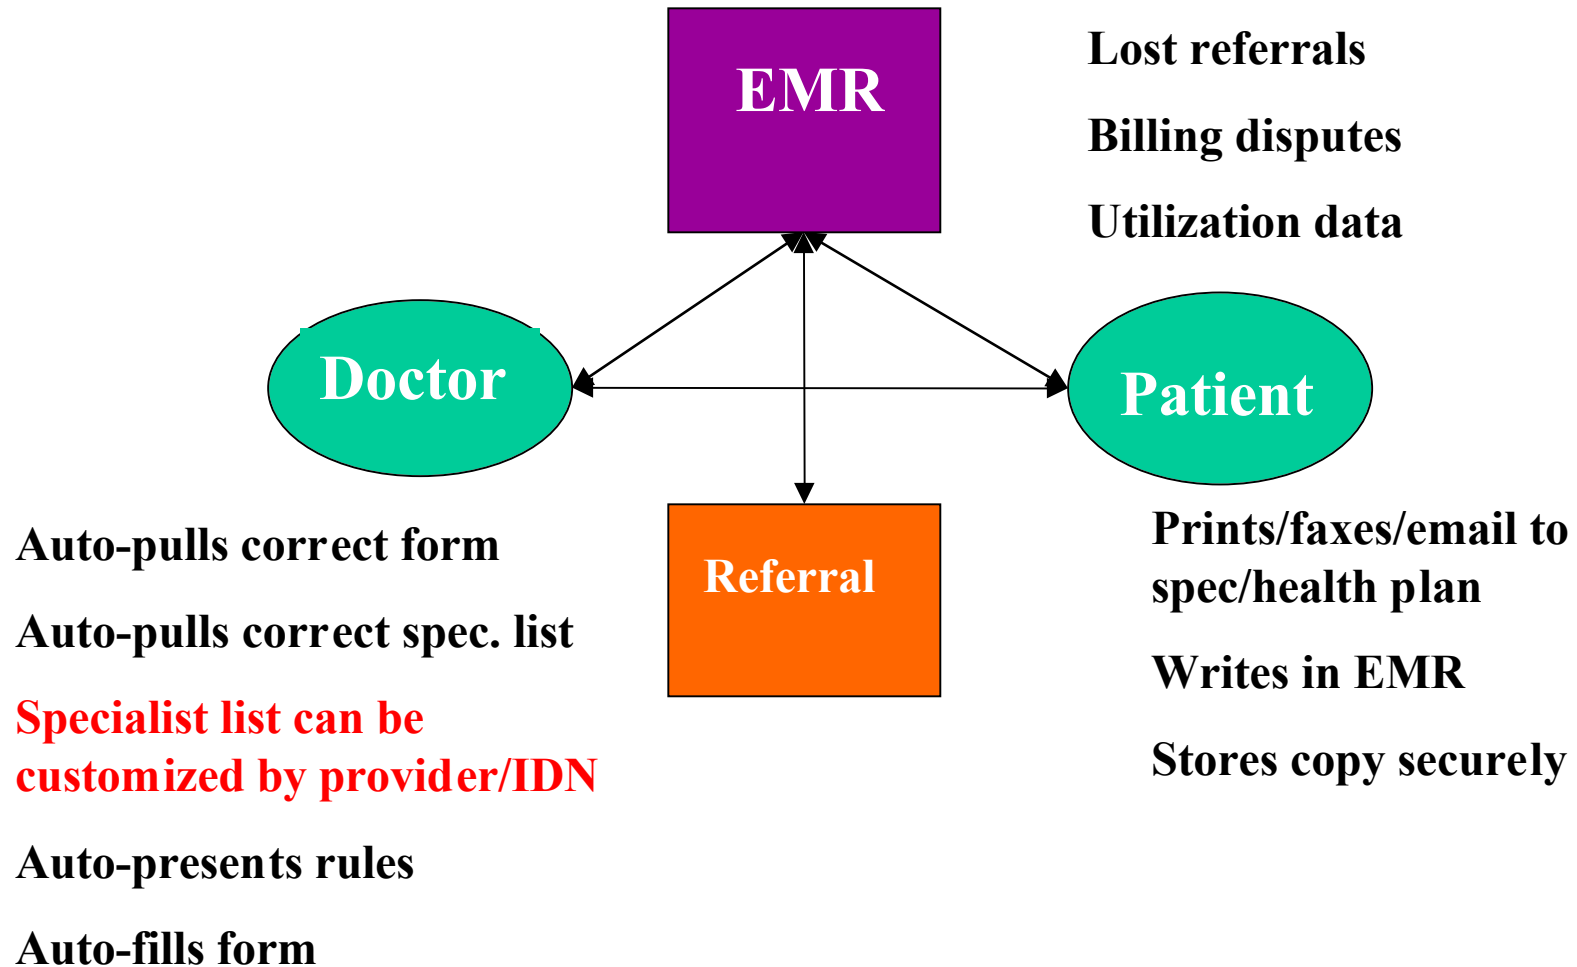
EMR

Lost referrals

Billing disputes

Utilization data

Doctor

Patient

Referral

Auto-pulls correct form

Auto-pulls correct spec. list

Specialist list can be customized by provider/IDN

Auto-presents rules

Auto-fills form

Prints/faxes/email to spec/health plan

Writes in EMR

Stores copy securely